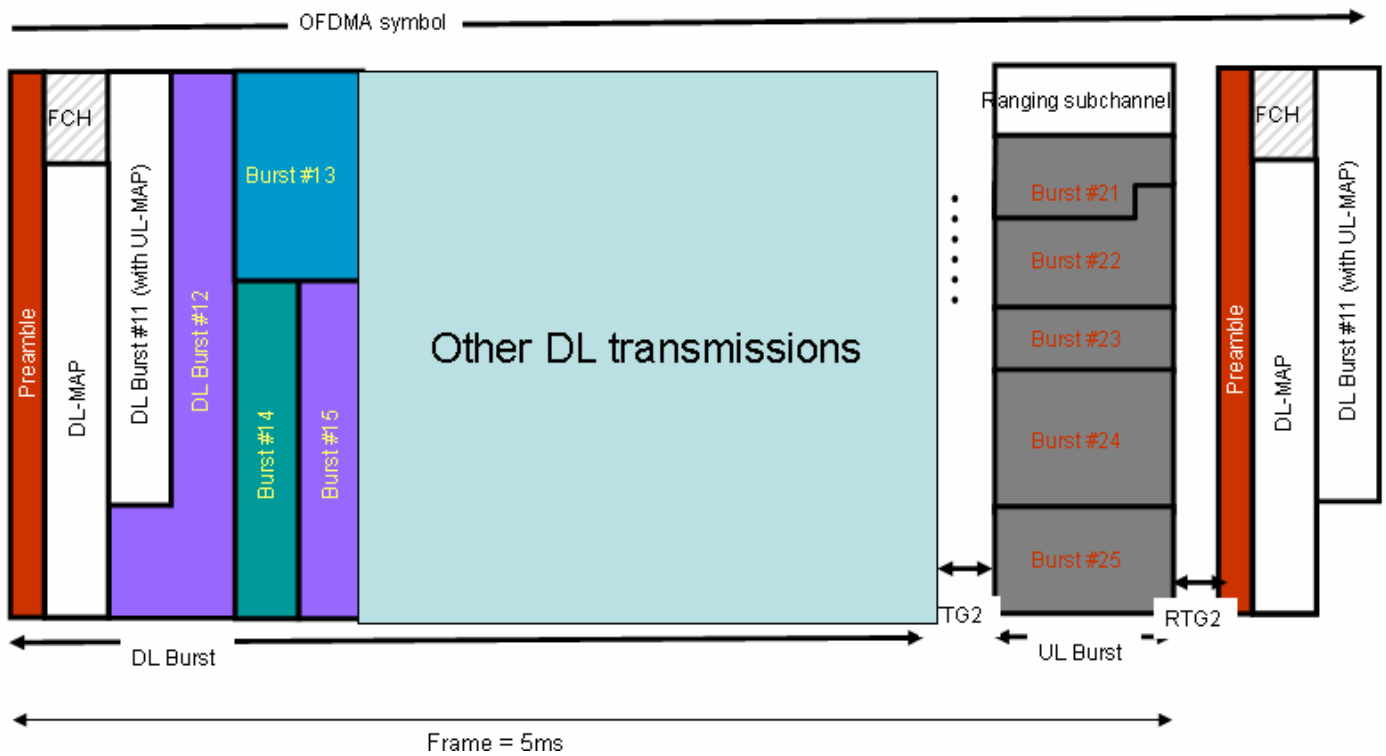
OFDMA symbol

Preamble

FCH

DL-MAP

DL Burst #11 (with UL-MAP)

DL Burst #12

Burst #13

Burst #14

Burst #15

Other DL transmissions

Ranging subchannel

Burst #21

Burst #22

Burst #23

Burst #24

Burst #25

Preamble

FCH

DL-MAP

DL Burst #11 (with UL-MAP)

TG2

RTG2

DL Burst

UL Burst

Frame = 5ms